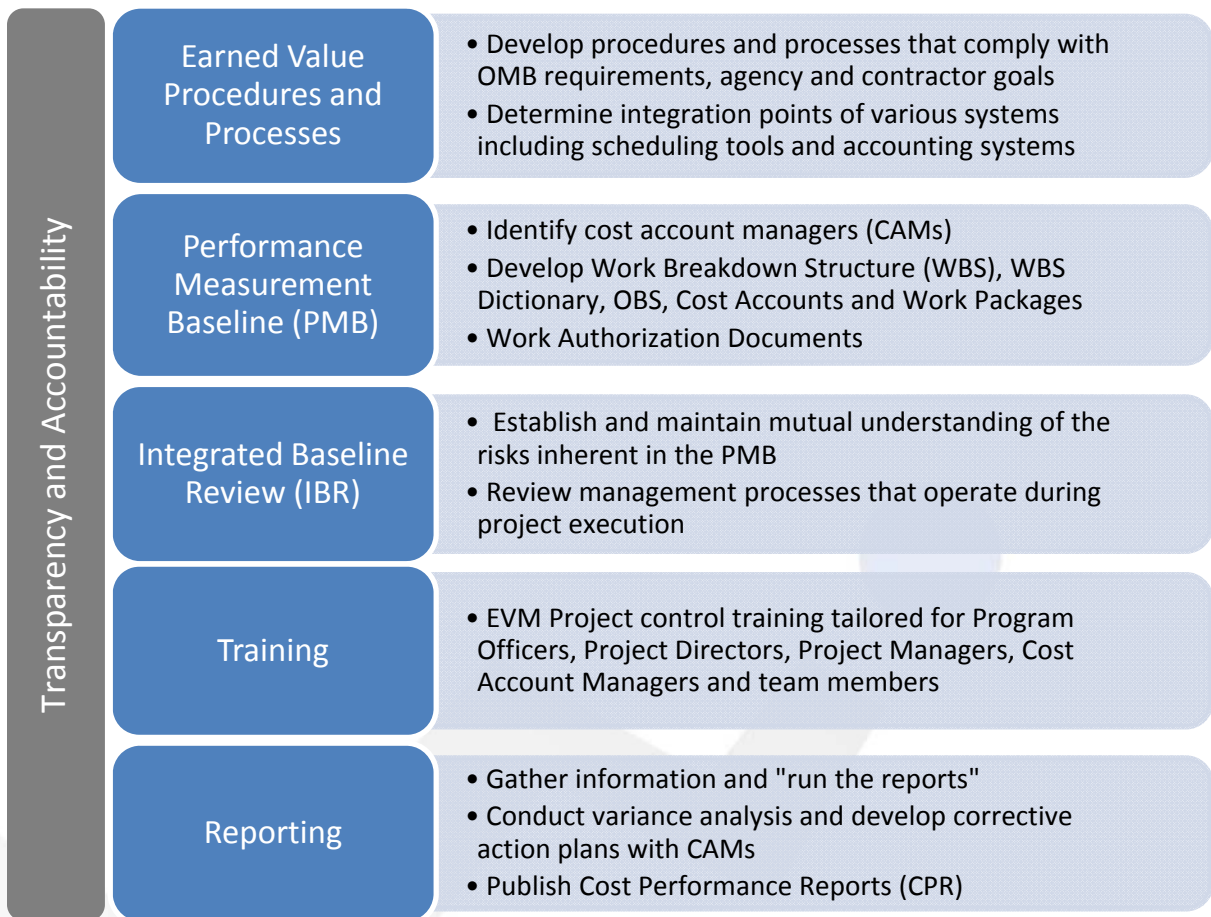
Transparency and Accountability

Earned Value Procedures and Processes

• Develop procedures and processes that comply with OMB requirements, agency and contractor goals
• Determine integration points of various systems including scheduling tools and accounting systems

Performance Measurement Baseline (PMB)

• Identify cost account managers (CAMs)
• Develop Work Breakdown Structure (WBS), WBS Dictionary, OBS, Cost Accounts and Work Packages
• Work Authorization Documents

Integrated Baseline Review (IBR)

• Establish and maintain mutual understanding of the risks inherent in the PMB
• Review management processes that operate during project execution

Training

• EVM Project control training tailored for Program Officers, Project Directors, Project Managers, Cost Account Managers and team members

Reporting

• Gather information and "run the reports"
• Conduct variance analysis and develop corrective action plans with CAMs
• Publish Cost Performance Reports (CPR)